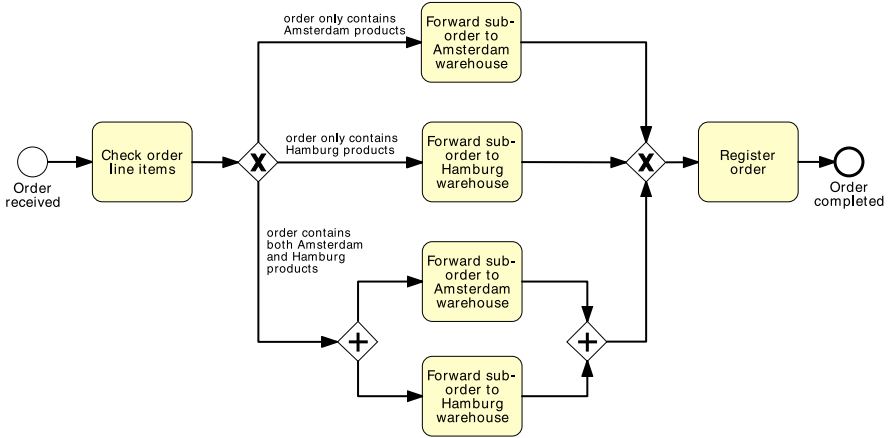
Order received

Check order line items

order only contains Amsterdam products

Forward sub-order to Amsterdam warehouse

order only contains Hamburg products

Forward sub-order to Hamburg warehouse

order contains both Amsterdam and Hamburg products

Forward sub-order to Amsterdam warehouse

Forward sub-order to Hamburg warehouse

Register order

Order completed